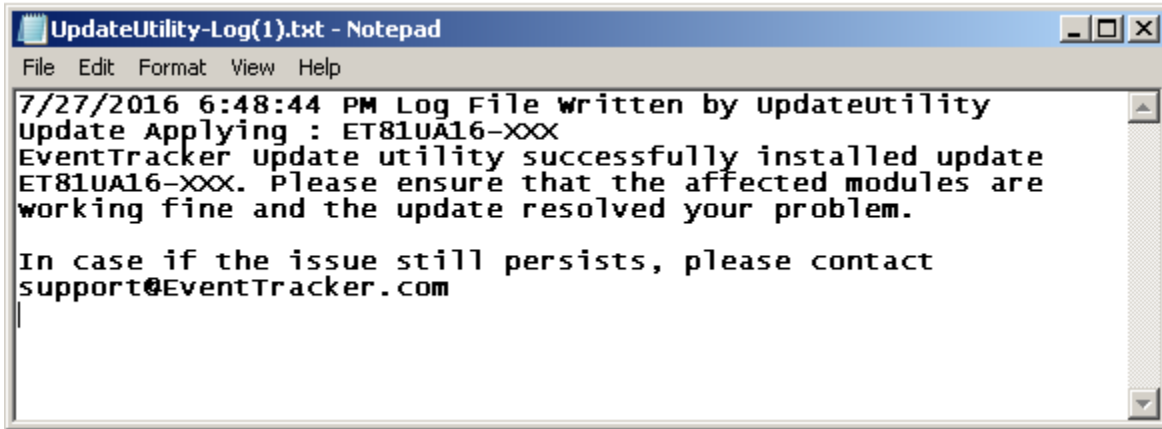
UpdateUtility-Log(1).txt - Notepad

File Edit Format View Help

7/27/2016 6:48:44 PM Log File Written by UpdateUtility
Update Applying : ET81UA16-XXX
EventTracker Update utility successfully installed update ET81UA16-XXX. Please ensure that the affected modules are working fine and the update resolved your problem.

In case if the issue still persists, please contact support@EventTracker.com